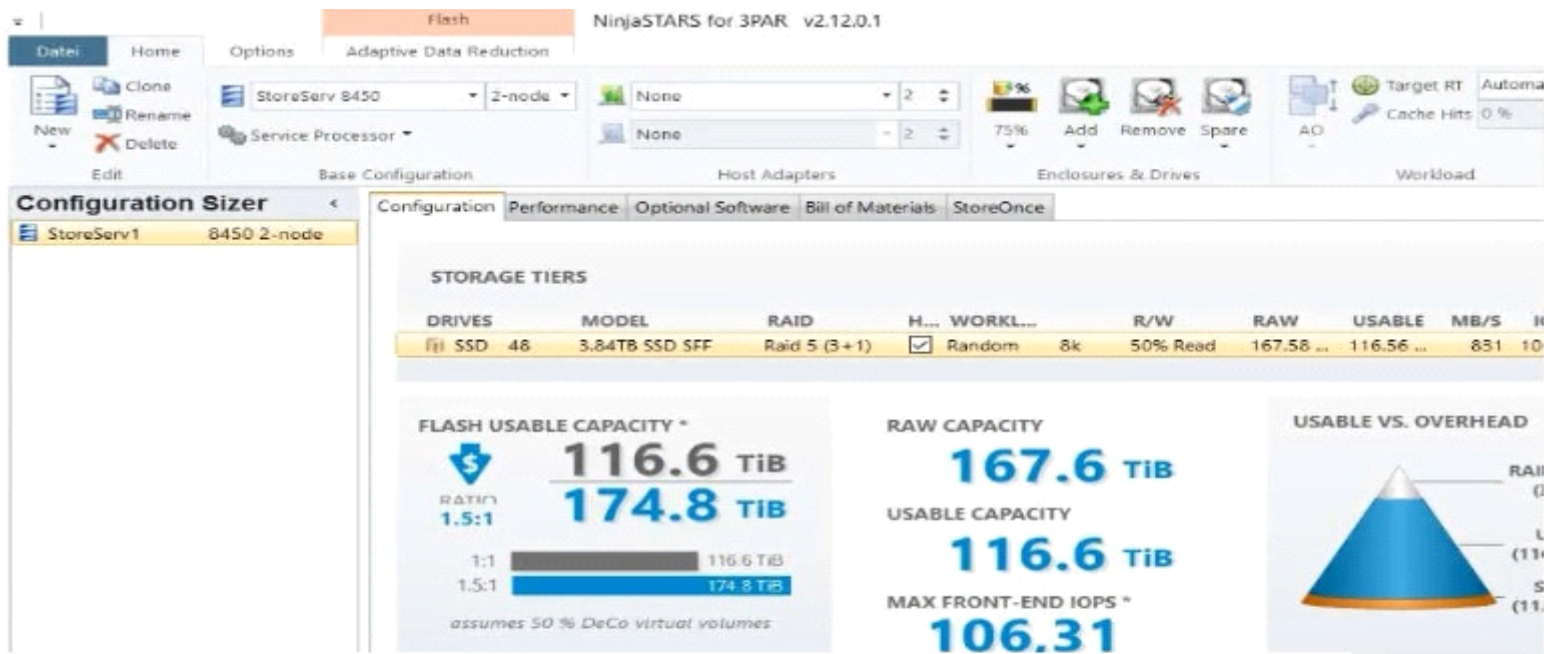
Flash
NinjaSTARS for 3PAR v2.12.0.1

Datei | Home | Options | Adaptive Data Reduction

New | Clone | Rename | Delete
Edit

StoreServ 8450 | 2-node
Service Processor
Base Configuration

None | 2
None | 2
Host Adapters

75% | Add | Remove | Spare
Enclosures & Drives

AO | Target RT | Automa | Cache Hits | 0 %
Workload

Configuration Sizer
StoreServ1 8450 2-node

Configuration | Performance | Optional Software | Bill of Materials | StoreOnce

STORAGE TIERS

| DRIVES | | MODEL | RAID | H... | WORKL... | | R/W | RAW | USABLE | MB/S | I |
|---|---|---|---|---|---|---|---|---|---|---|---|
| SSD | 48 | 3.84TB SSD SFF | Raid 5 (3+1) | ☑ | Random | 8k | 50% Read | 167.58 ... | 116.56 ... | 831 | 10 |

FLASH USABLE CAPACITY *
116.6 TiB
RATIO
1.5:1
174.8 TiB
1:1 116.6 TiB
1.5:1 174.8 TiB
assumes 50 % DeCo virtual volumes

RAW CAPACITY
167.6 TiB
USABLE CAPACITY
116.6 TiB
MAX FRONT-END IOPS *
106,31

USABLE VS. OVERHEAD
RAI
(1
U
(11
S
(11.